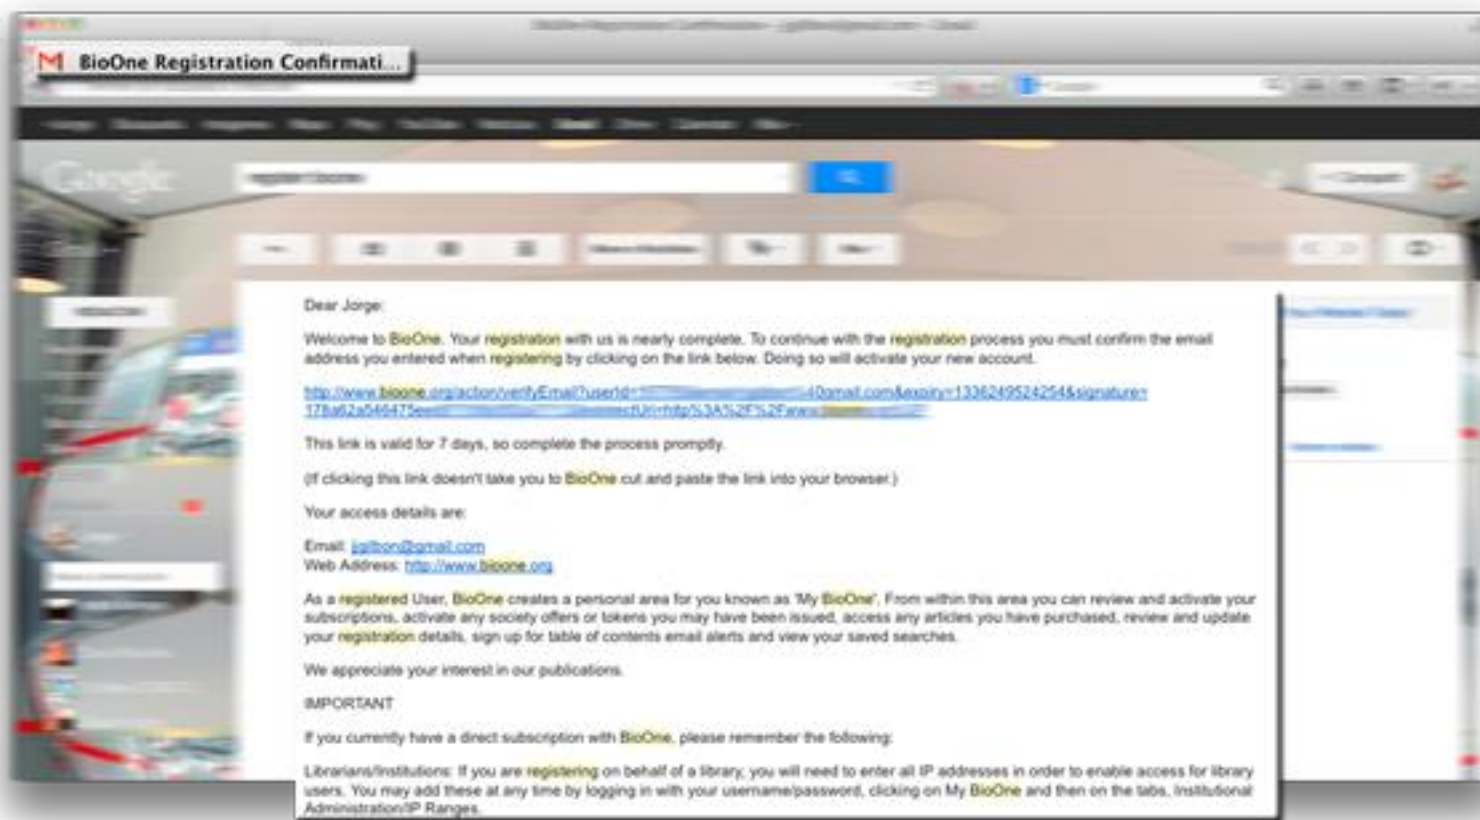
BioOne Registration Confirmati...

Dear Jorge:

Welcome to BioOne. Your registration with us is nearly complete. To continue with the registration process you must confirm the email address you entered when registering by clicking on the link below. Doing so will activate your new account.

http://www.bioone.org/action/verifyEmail?userId=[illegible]40gmail.com&expiry=1336249524254&signature=178a62a546475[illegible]redirectUri=http%3A%2F%2Fwww.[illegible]

This link is valid for 7 days, so complete the process promptly.

(If clicking this link doesn't take you to BioOne cut and paste the link into your browser.)

Your access details are:

Email: jgilbon@gmail.com
Web Address: http://www.bioone.org

As a registered User, BioOne creates a personal area for you known as 'My BioOne'. From within this area you can review and activate your subscriptions, activate any society offers or tokens you may have been issued, access any articles you have purchased, review and update your registration details, sign up for table of contents email alerts and view your saved searches.

We appreciate your interest in our publications.

IMPORTANT

If you currently have a direct subscription with BioOne, please remember the following:

Librarians/Institutions: If you are registering on behalf of a library, you will need to enter all IP addresses in order to enable access for library users. You may add these at any time by logging in with your username/password, clicking on My BioOne and then on the tabs, Institutional Administration/IP Ranges.